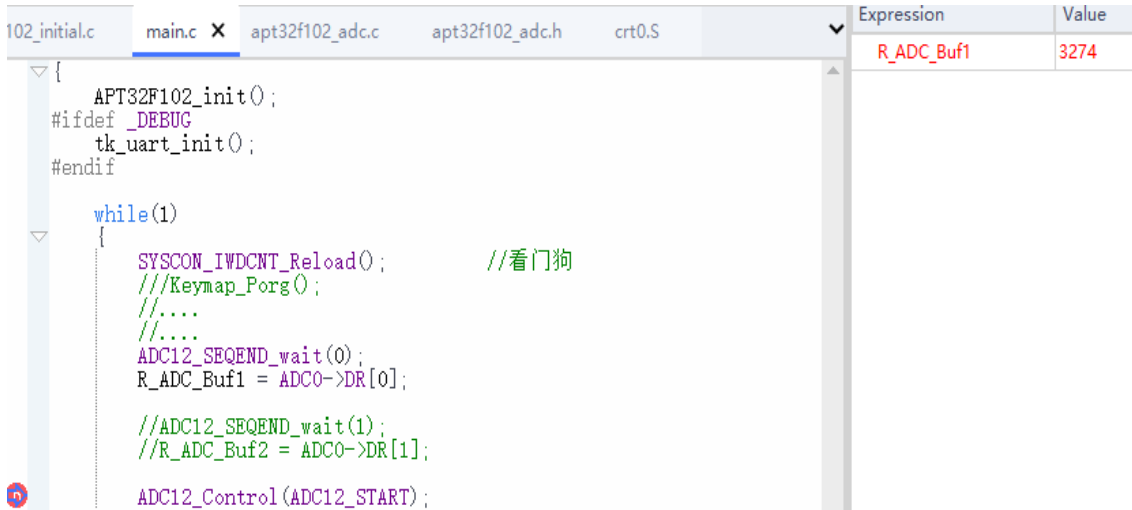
102_initial.c main.c ✕ apt32f102_adc.c apt32f102_adc.h crt0.S

Expression | Value
R_ADC_Buf1 | 3274

{
    APT32F102_init();
#ifdef _DEBUG
    tk_uart_init();
#endif

    while(1)
    {
        SYSCON_IWDCNT_Reload();        //看门狗
        ///Keymap_Porg();
        //....
        //....
        ADC12_SEQEND_wait(0);
        R_ADC_Buf1 = ADC0->DR[0];

        //ADC12_SEQEND_wait(1);
        //R_ADC_Buf2 = ADC0->DR[1];

        ADC12_Control(ADC12_START);